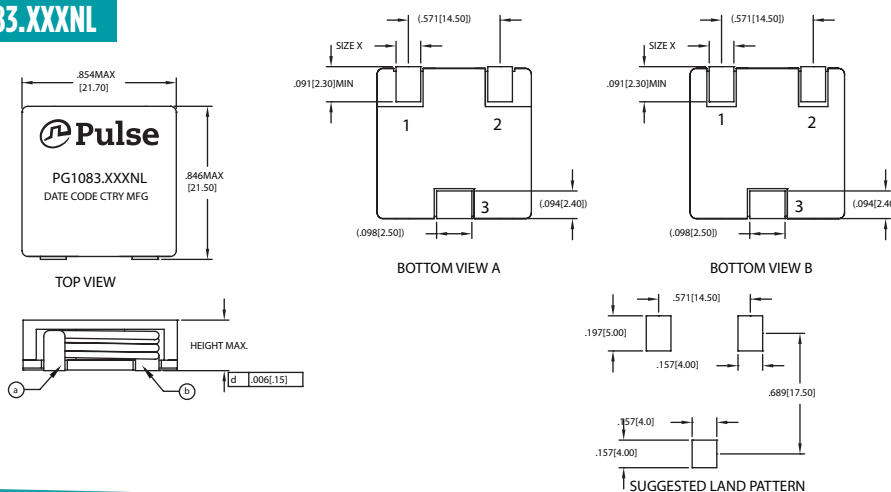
83.XXXNL

.854MAX
[21.70]

Pulse
PG1083.XXXNL
DATE CODE CTRY MFG

.846MAX
[21.50]

TOP VIEW

HEIGHT MAX.

a

b

d .006[.15]

(.571[14.50])

SIZE X

.091[2.30]MIN

1

2

3

(.094[2.40])

(.098[2.50])

BOTTOM VIEW A

(.571[14.50])

SIZE X

.091[2.30]MIN

1

2

3

(.094[2.40

(.098[2.50])

BOTTOM VIEW B

.571[14.50]

.197[5.00]

.157[4.00]

.689[17.50]

.157[4.0]

.157[4.00]

SUGGESTED LAND PATTERN